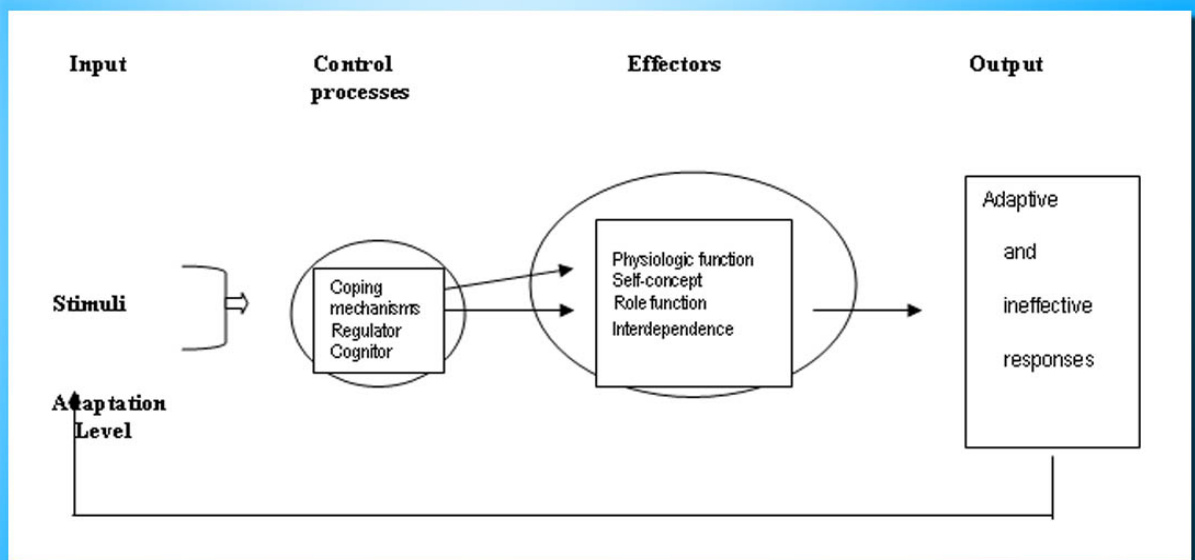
Input

Control processes

Effectors

Output

Stimuli

Coping mechanisms
Regulator
Cognitor

Physiologic function
Self-concept
Role function
Interdependence

Adaptive

and

ineffective

responses

Adaptation Level